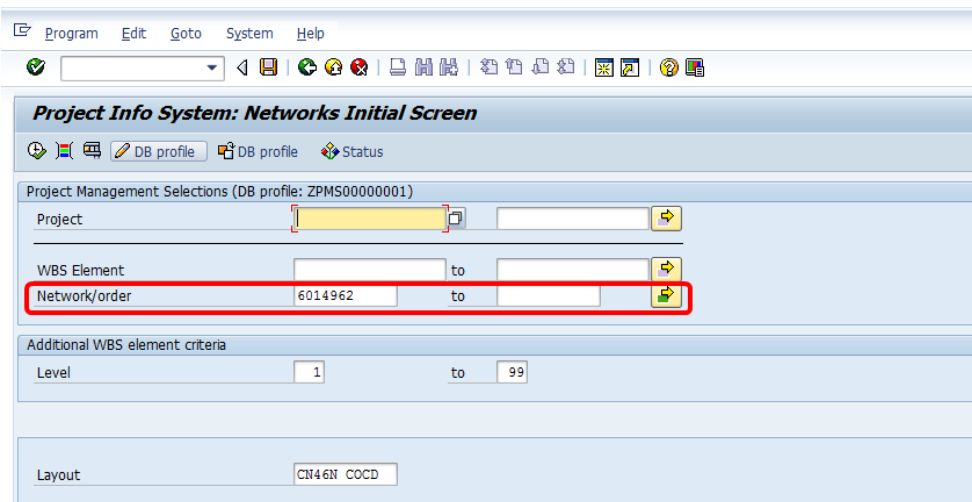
Program Edit Goto System Help

Project Info System: Networks Initial Screen

DB profile DB profile Status

Project Management Selections (DB profile: ZPMS00000001)

Project

WBS Element to

Network/order 6014962 to

Additional WBS element criteria

Level 1 to 99

Layout CN46N COCD